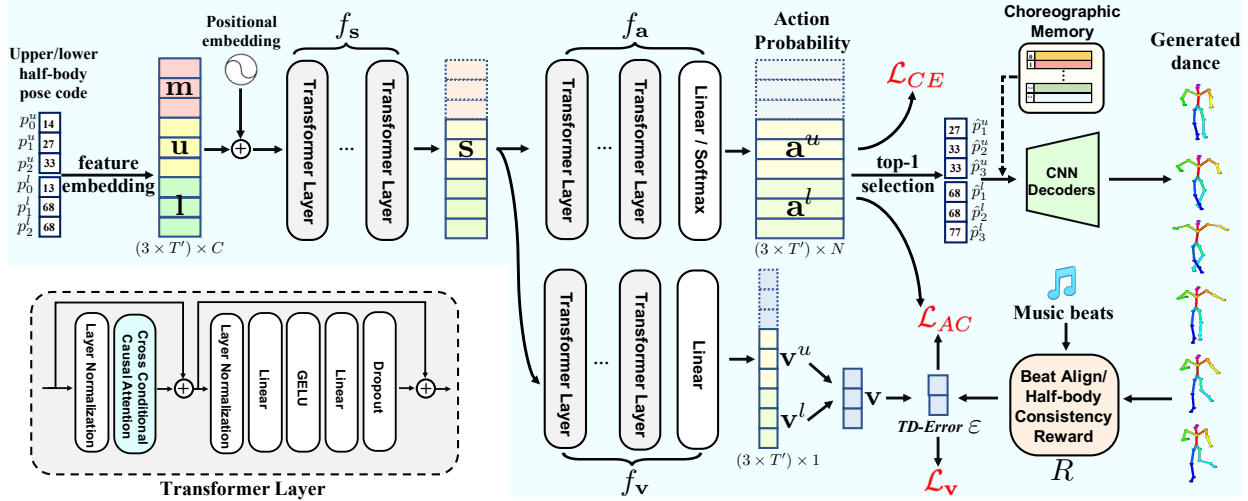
Upper/lower half-body pose code

$p_0^u$ 14
$p_1^u$ 27
$p_2^u$ 33
$p_0^l$ 13
$p_1^l$ 68
$p_2^l$ 68

feature embedding

m
u
l

$(3 \times T') \times C$

Positional embedding

$f_{\mathbf{s}}$

Transformer Layer
...
Transformer Layer

s

$f_{\mathbf{a}}$

Transformer Layer
...
Transformer Layer
Linear / Softmax

Action Probability

$\mathbf{a}^u$
$\mathbf{a}^l$

$(3 \times T') \times N$

$\mathcal{L}_{CE}$

top-1 selection

27 $\hat{p}_1^u$
33 $\hat{p}_2^u$
33 $\hat{p}_3^u$
68 $\hat{p}_1^l$
68 $\hat{p}_2^l$
77 $\hat{p}_3^l$

Choreographic Memory

CNN Decoders

Generated dance

$\mathcal{L}_{AC}$

Music beats

Transformer Layer
...
Transformer Layer
Linear

$\mathbf{v}^u$
$\mathbf{v}^l$
$\mathbf{v}$

$(3 \times T') \times 1$

$f_{\mathbf{v}}$

TD-Error $\mathcal{E}$

$\mathcal{L}_{\mathbf{v}}$

Beat Align/ Half-body Consistency Reward

$R$

Layer Normalization
Cross Conditional Causal Attention
Layer Normalization
Linear
GELU
Linear
Dropout

Transformer Layer